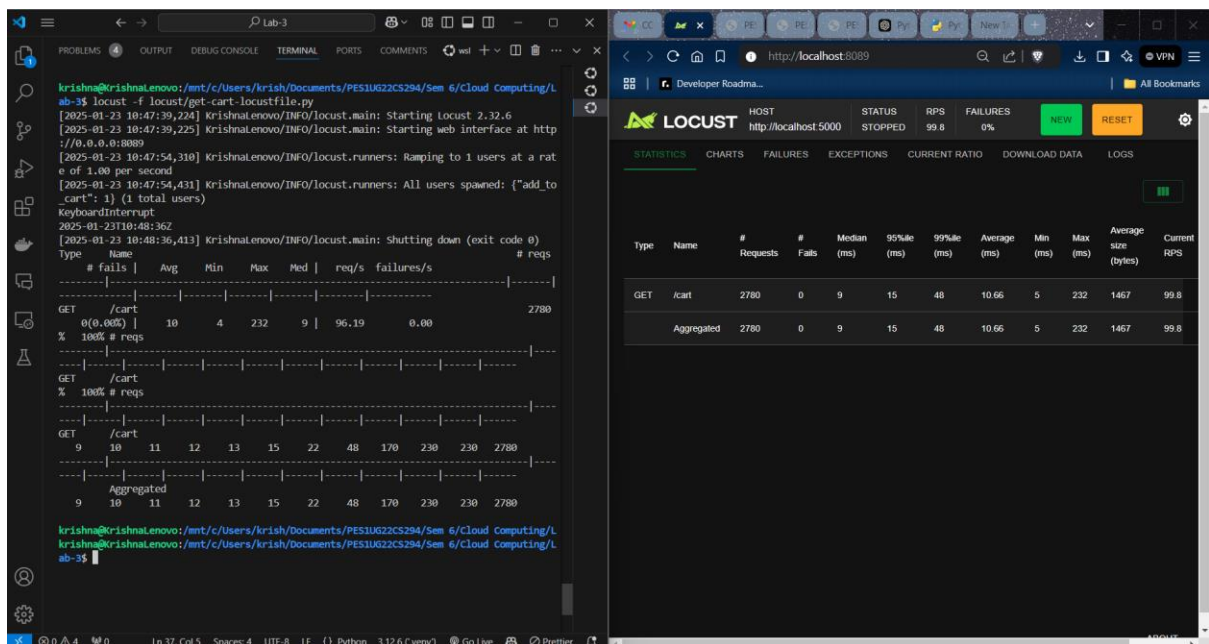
Lab-3

PROBLEMS 4 OUTPUT DEBUG CONSOLE TERMINAL PORTS COMMENTS wsl

krishna@KrishnaLenovo:/mnt/c/Users/krish/Documents/PES1UG22CS294/Sem 6/Cloud Computing/Lab-3$ locust -f locust/get-cart-locustfile.py
[2025-01-23 10:47:39,224] KrishnaLenovo/INFO/locust.main: Starting Locust 2.32.6
[2025-01-23 10:47:39,225] KrishnaLenovo/INFO/locust.main: Starting web interface at http://0.0.0.0:8089
[2025-01-23 10:47:54,310] KrishnaLenovo/INFO/locust.runners: Ramping to 1 users at a rate of 1.00 per second
[2025-01-23 10:47:54,431] KrishnaLenovo/INFO/locust.runners: All users spawned: {"add_to_cart": 1} (1 total users)
KeyboardInterrupt
2025-01-23T10:48:36Z
[2025-01-23 10:48:36,413] KrishnaLenovo/INFO/locust.main: Shutting down (exit code 0)
Type Name # reqs # fails | Avg Min Max Med | req/s failures/s
GET /cart 2780 0(0.00%) | 10 4 232 9 | 96.19 0.00
% 100% # reqs
GET /cart
% 100% # reqs
GET /cart 9 10 11 12 13 15 22 48 170 230 230 2780
Aggregated 9 10 11 12 13 15 22 48 170 230 230 2780

krishna@KrishnaLenovo:/mnt/c/Users/krish/Documents/PES1UG22CS294/Sem 6/Cloud Computing/Lab-3$
krishna@KrishnaLenovo:/mnt/c/Users/krish/Documents/PES1UG22CS294/Sem 6/Cloud Computing/Lab-3$

⊗ 0 ⚠ 4 ⑂ 0 Ln 37, Col 5 Spaces: 4 UTF-8 LF {} Python 3.12.6 ('venv') Go Live Prettier

http://localhost:8089
Developer Roadma... All Bookmarks

LOCUST HOST http://localhost:5000 STATUS STOPPED RPS 99.8 FAILURES 0% NEW RESET

STATISTICS CHARTS FAILURES EXCEPTIONS CURRENT RATIO DOWNLOAD DATA LOGS

| Type | Name | # Requests | # Fails | Median (ms) | 95%ile (ms) | 99%ile (ms) | Average (ms) | Min (ms) | Max (ms) | Average size (bytes) | Current RPS |
|---|---|---|---|---|---|---|---|---|---|---|---|
| GET | /cart | 2780 | 0 | 9 | 15 | 48 | 10.66 | 5 | 232 | 1467 | 99.8 |
| | Aggregated | 2780 | 0 | 9 | 15 | 48 | 10.66 | 5 | 232 | 1467 | 99.8 |